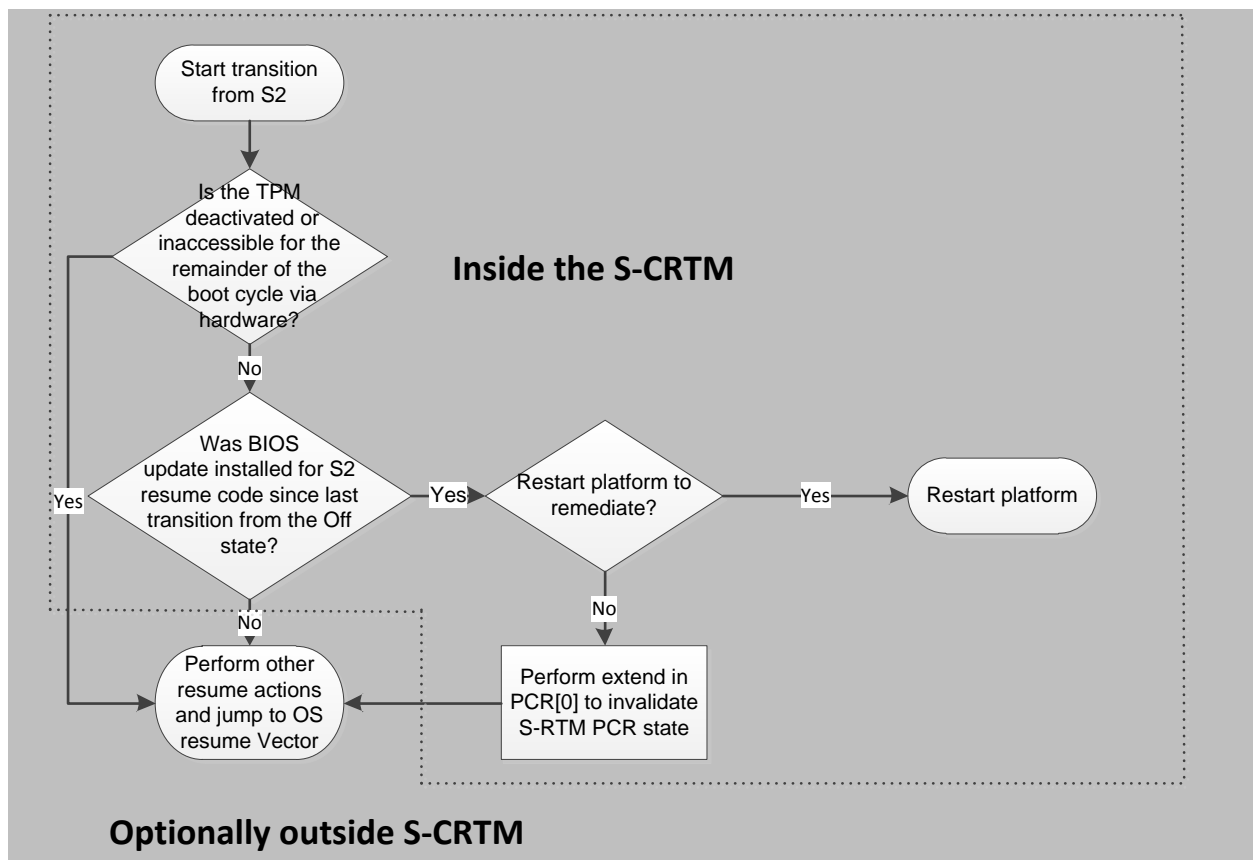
Start transition from S2

Is the TPM deactivated or inaccessible for the remainder of the boot cycle via hardware?

Inside the S-CRTM

No

Was BIOS update installed for S2 resume code since last transition from the Off state?

Yes

Yes

Restart platform to remediate?

Yes

Restart platform

No

No

Perform other resume actions and jump to OS resume Vector

Perform extend in PCR[0] to invalidate S-RTM PCR state

Optionally outside S-CRTM